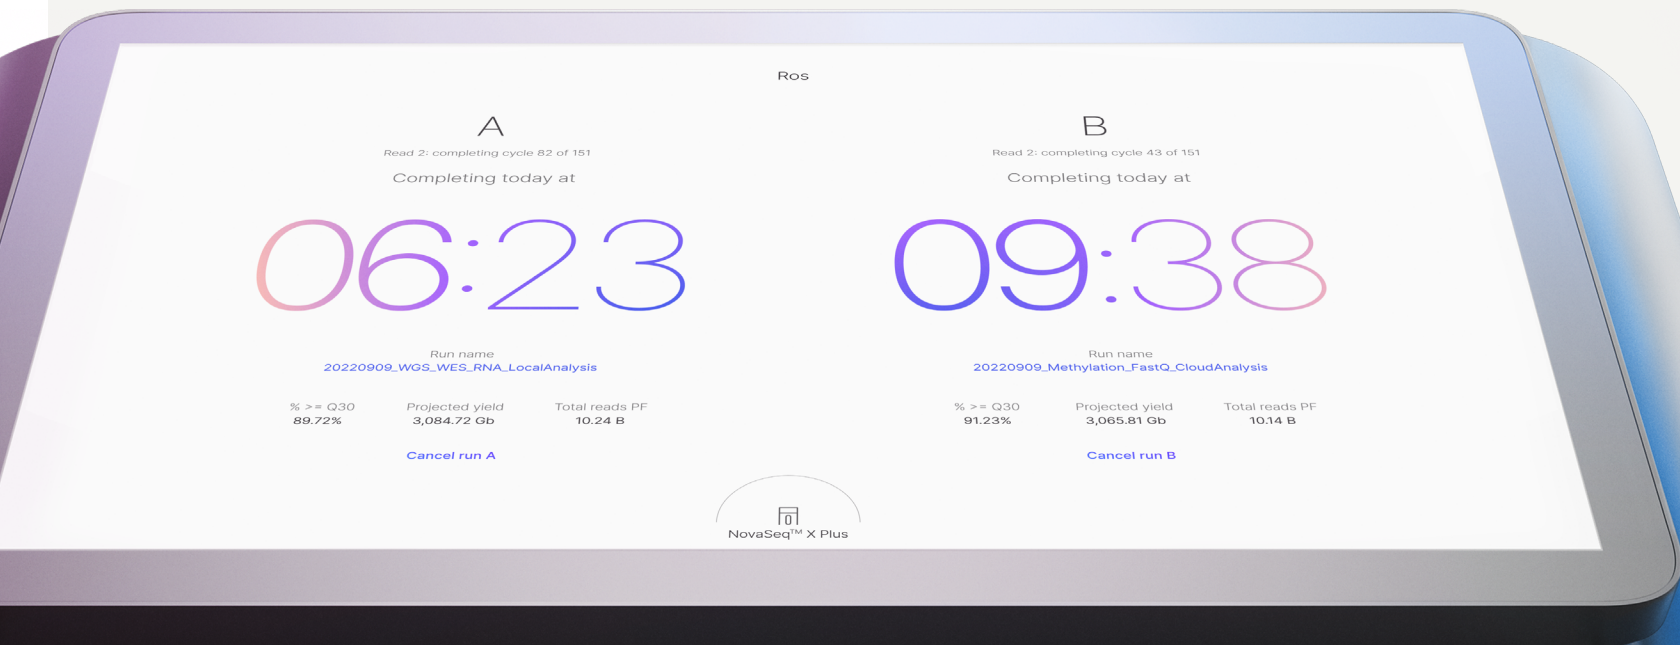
Ros

A

Read 2: completing cycle 82 of 151

Completing today at

06:23

Run name
20220909_WGS_WES_RNA_LocalAnalysis

| % >= Q30 | Projected yield | Total reads PF |
|---|---|---|
| 89.72% | 3,084.72 Gb | 10.24 B |

Cancel run A

B

Read 2: completing cycle 43 of 151

Completing today at

09:38

Run name
20220909_Methylation_FastQ_CloudAnalysis

| % >= Q30 | Projected yield | Total reads PF |
|---|---|---|
| 91.23% | 3,065.81 Gb | 10.14 B |

Cancel run B

NovaSeq™ X Plus